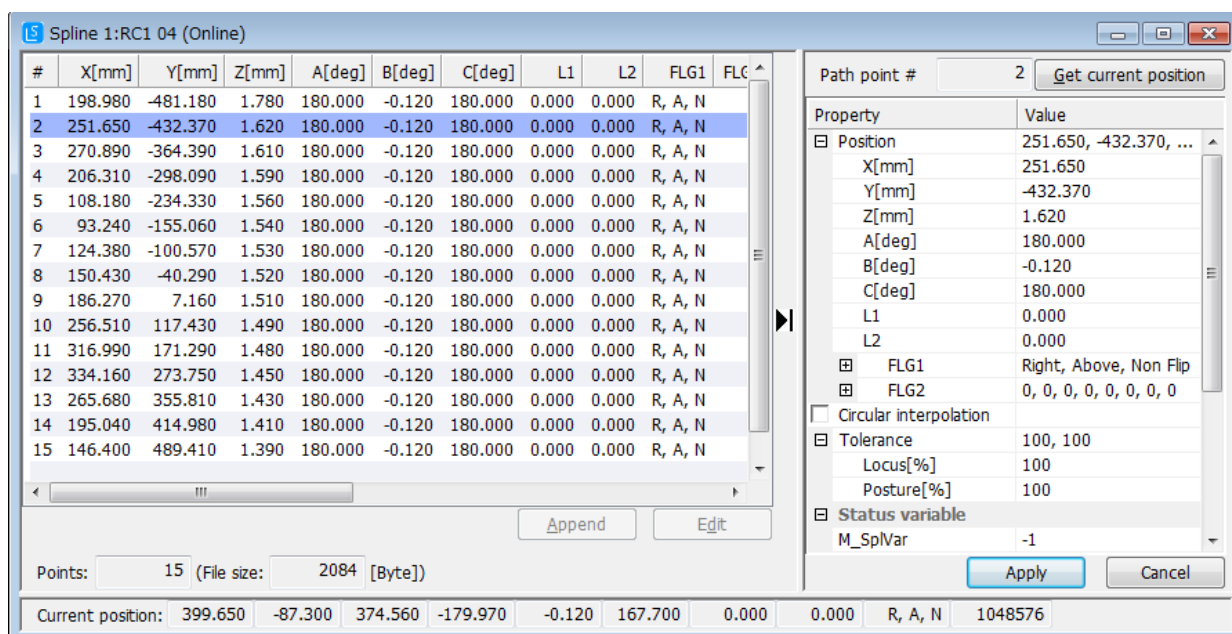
Spline 1:RC1 04 (Online)

| # | X[mm] | Y[mm] | Z[mm] | A[deg] | B[deg] | C[deg] | L1 | L2 | FLG1 | FLG |
|---|---|---|---|---|---|---|---|---|---|---|
| 1 | 198.980 | -481.180 | 1.780 | 180.000 | -0.120 | 180.000 | 0.000 | 0.000 | R, A, N | |
| 2 | 251.650 | -432.370 | 1.620 | 180.000 | -0.120 | 180.000 | 0.000 | 0.000 | R, A, N | |
| 3 | 270.890 | -364.390 | 1.610 | 180.000 | -0.120 | 180.000 | 0.000 | 0.000 | R, A, N | |
| 4 | 206.310 | -298.090 | 1.590 | 180.000 | -0.120 | 180.000 | 0.000 | 0.000 | R, A, N | |
| 5 | 108.180 | -234.330 | 1.560 | 180.000 | -0.120 | 180.000 | 0.000 | 0.000 | R, A, N | |
| 6 | 93.240 | -155.060 | 1.540 | 180.000 | -0.120 | 180.000 | 0.000 | 0.000 | R, A, N | |
| 7 | 124.380 | -100.570 | 1.530 | 180.000 | -0.120 | 180.000 | 0.000 | 0.000 | R, A, N | |
| 8 | 150.430 | -40.290 | 1.520 | 180.000 | -0.120 | 180.000 | 0.000 | 0.000 | R, A, N | |
| 9 | 186.270 | 7.160 | 1.510 | 180.000 | -0.120 | 180.000 | 0.000 | 0.000 | R, A, N | |
| 10 | 256.510 | 117.430 | 1.490 | 180.000 | -0.120 | 180.000 | 0.000 | 0.000 | R, A, N | |
| 11 | 316.990 | 171.290 | 1.480 | 180.000 | -0.120 | 180.000 | 0.000 | 0.000 | R, A, N | |
| 12 | 334.160 | 273.750 | 1.450 | 180.000 | -0.120 | 180.000 | 0.000 | 0.000 | R, A, N | |
| 13 | 265.680 | 355.810 | 1.430 | 180.000 | -0.120 | 180.000 | 0.000 | 0.000 | R, A, N | |
| 14 | 195.040 | 414.980 | 1.410 | 180.000 | -0.120 | 180.000 | 0.000 | 0.000 | R, A, N | |
| 15 | 146.400 | 489.410 | 1.390 | 180.000 | -0.120 | 180.000 | 0.000 | 0.000 | R, A, N | |

Append Edit

Points: 15 (File size: 2084 [Byte])

Path point # 2 Get current position

| Property | Value |
|---|---|
| Position | 251.650, -432.370, ... |
| X[mm] | 251.650 |
| Y[mm] | -432.370 |
| Z[mm] | 1.620 |
| A[deg] | 180.000 |
| B[deg] | -0.120 |
| C[deg] | 180.000 |
| L1 | 0.000 |
| L2 | 0.000 |
| FLG1 | Right, Above, Non Flip |
| FLG2 | 0, 0, 0, 0, 0, 0, 0 |
| Circular interpolation | |
| Tolerance | 100, 100 |
| Locus[%] | 100 |
| Posture[%] | 100 |
| Status variable | |
| M_SplVar | -1 |

Apply Cancel

Current position: 399.650 -87.300 374.560 -179.970 -0.120 167.700 0.000 0.000 R, A, N 1048576